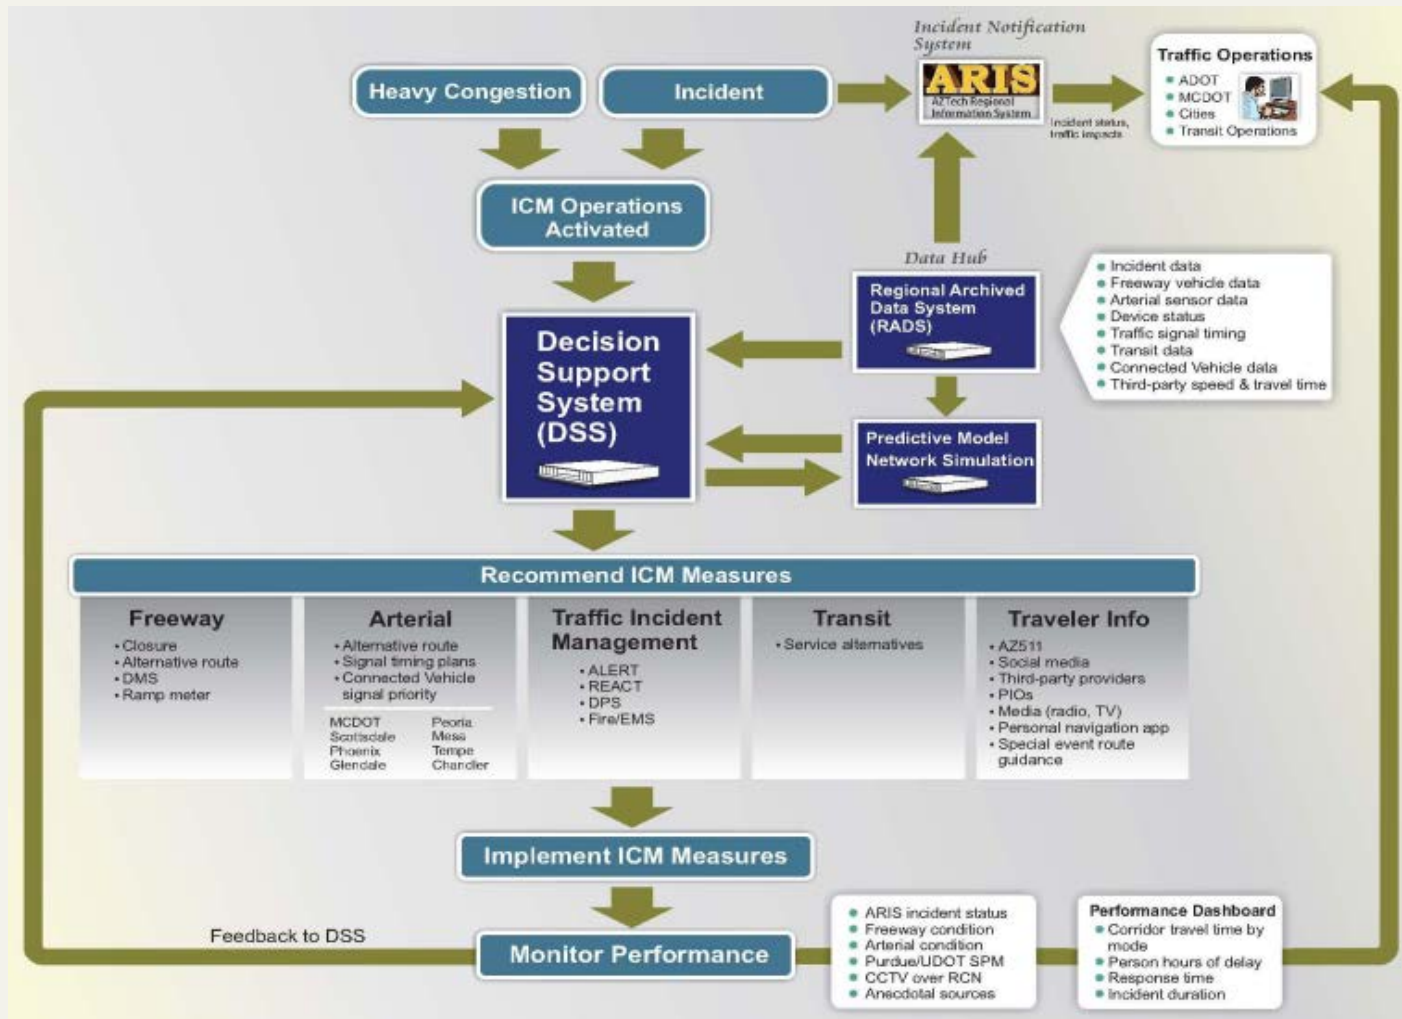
Heavy Congestion

Incident

Incident Notification System

ARIS
AZTech Regional Information System

Incident status, traffic impacts

Traffic Operations
• ADOT
• MCDOT
• Cities
• Transit Operations

ICM Operations Activated

Data Hub

Regional Archived Data System (RADS)

• Incident data
• Freeway vehicle data
• Arterial sensor data
• Device status
• Traffic signal timing
• Transit data
• Connected Vehicle data
• Third-party speed & travel time

Decision Support System (DSS)

Predictive Model Network Simulation

Recommend ICM Measures

Freeway
• Closure
• Alternative route
• DMS
• Ramp meter

Arterial
• Alternative route
• Signal timing plans
• Connected Vehicle signal priority

MCDOT
Scottsdale
Phoenix
Glendale

Peoria
Mesa
Tempe
Chandler

Traffic Incident Management
• ALERT
• REACT
• DPS
• Fire/EMS

Transit
• Service alternatives

Traveler Info
• AZ511
• Social media
• Third-party providers
• PIOs
• Media (radio, TV)
• Personal navigation app
• Special event route guidance

Implement ICM Measures

Feedback to DSS

Monitor Performance

• ARIS incident status
• Freeway condition
• Arterial condition
• Purdue/UDOT SPM
• CCTV over RCN
• Anecdotal sources

Performance Dashboard
• Corridor travel time by mode
• Person hours of delay
• Response time
• Incident duration